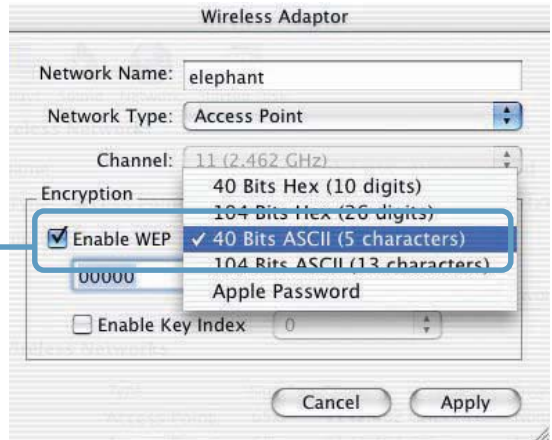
Wireless Adaptor

Network Name: elephant

Network Type: Access Point

Channel: 11 (2.462 GHz)

Encryption

Enable WEP

00000

Enable Key Index 0

40 Bits Hex (10 digits)
104 Bits Hex (26 digits)
✓ 40 Bits ASCII (5 characters)
104 Bits ASCII (13 characters)
Apple Password

Cancel Apply